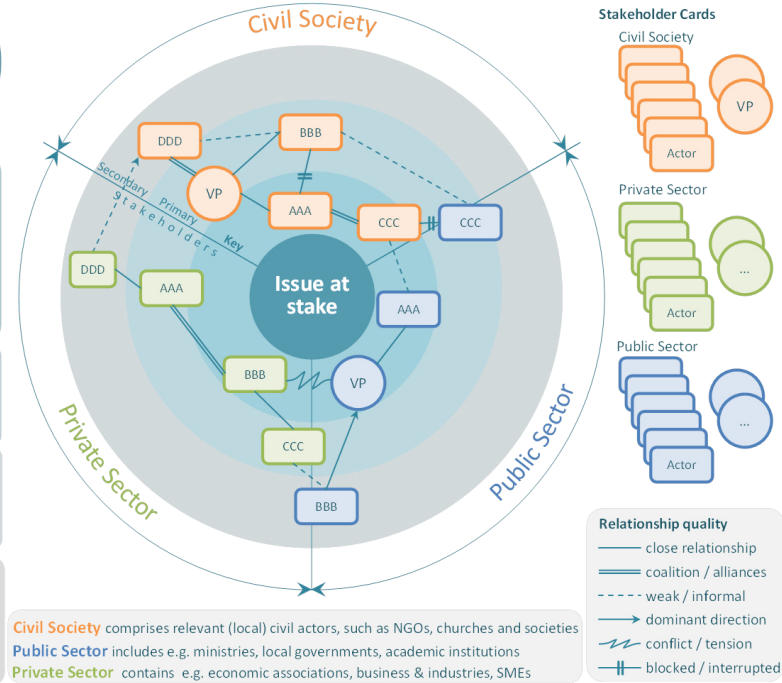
Civil Society

DDD
BBB
VP
AAA
CCC
CCC
Secondary
Primary
Key
stakeholders
DDD
AAA
Issue at stake
AAA
BBB
VP
CCC
BBB

Private Sector

Public Sector

Stakeholder Cards
Civil Society
VP
Actor
Private Sector
...
Actor
Public Sector
...
Actor

Relationship quality
close relationship
coalition / alliances
weak / informal
dominant direction
conflict / tension
blocked / interrupted

Civil Society comprises relevant (local) civil actors, such as NGOs, churches and societies
Public Sector includes e.g. ministries, local governments, academic institutions
Private Sector contains e.g. economic associations, business & industries, SMEs